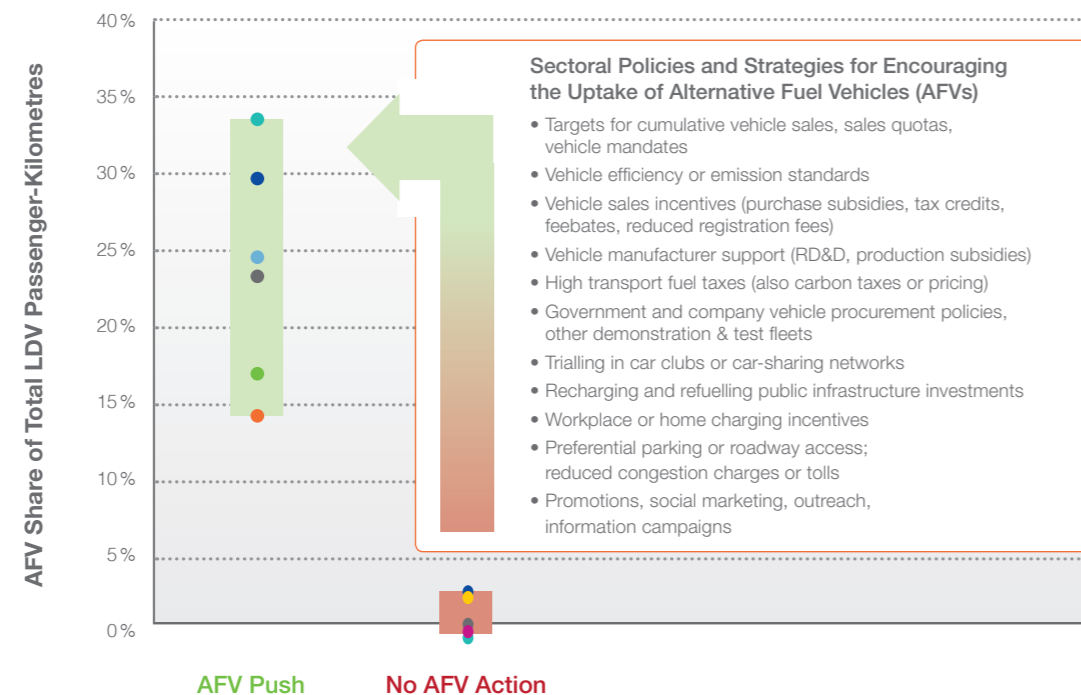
40 %
35 %
30 %
25 %
20 %
15 %
10 %
5 %
0 %

AFV Share of Total LDV Passenger-Kilometres

Sectoral Policies and Strategies for Encouraging the Uptake of Alternative Fuel Vehicles (AFVs)

• Targets for cumulative vehicle sales, sales quotas, vehicle mandates
• Vehicle efficiency or emission standards
• Vehicle sales incentives (purchase subsidies, tax credits, feebates, reduced registration fees)
• Vehicle manufacturer support (RD&D, production subsidies)
• High transport fuel taxes (also carbon taxes or pricing)
• Government and company vehicle procurement policies, other demonstration & test fleets
• Trialling in car clubs or car-sharing networks
• Recharging and refuelling public infrastructure investments
• Workplace or home charging incentives
• Preferential parking or roadway access; reduced congestion charges or tolls
• Promotions, social marketing, outreach, information campaigns

AFV Push
No AFV Action